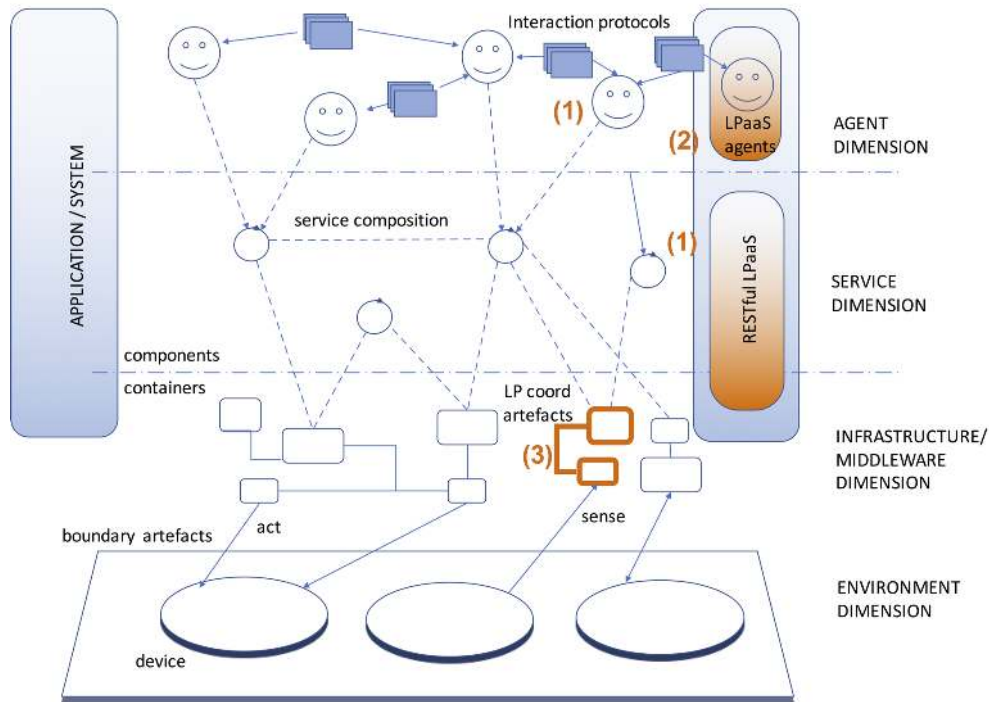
APPLICATION / SYSTEM

Interaction protocols

(1)

LPaaS agents

(2)

AGENT DIMENSION

service composition

(1)

RESTful LPaaS

SERVICE DIMENSION

components

containers

LP coord artefacts

(3)

INFRASTRUCTURE/ MIDDLEWARE DIMENSION

act

sense

boundary artefacts

ENVIRONMENT DIMENSION

device